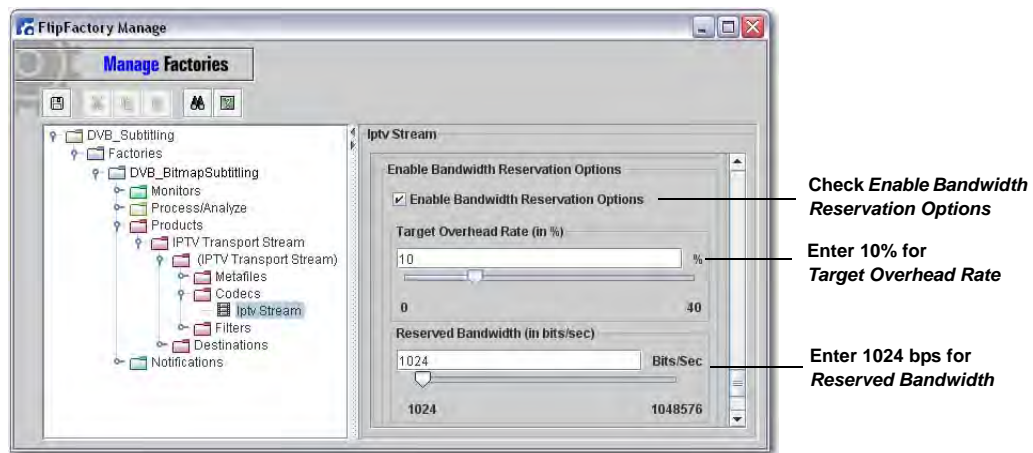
FlipFactory Manage

Manage Factories

DVB_Subtitling
Factories
DVB_BitmapSubtitling
Monitors
Process/Analyze
Products
IPTV Transport Stream
(IPTV Transport Stream)
Metafiles
Codecs
Iptv Stream
Filters
Destinations
Notifications

Iptv Stream

Enable Bandwidth Reservation Options

Enable Bandwidth Reservation Options

Target Overhead Rate (in %)

10

%

0

40

Reserved Bandwidth (in bits/sec)

1024

Bits/Sec

1024

1048576

Check *Enable Bandwidth Reservation Options*

Enter 10% for *Target Overhead Rate*

Enter 1024 bps for *Reserved Bandwidth*